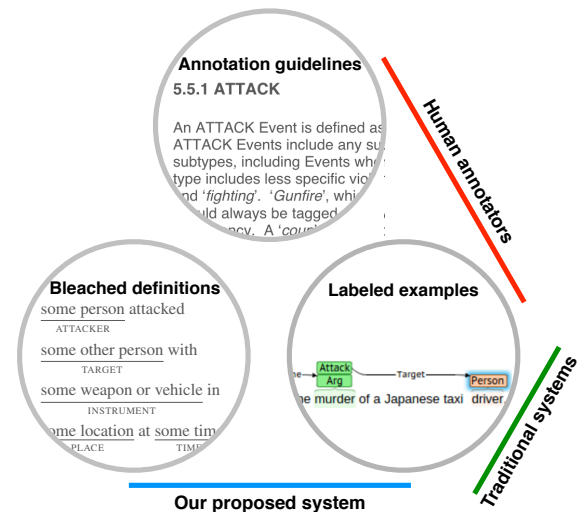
Annotation guidelines

5.5.1 ATTACK

An ATTACK Event is defined as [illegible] ATTACK Events include any su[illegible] subtypes, including Events whe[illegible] type includes less specific vio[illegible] and 'fighting'. 'Gunfire', whi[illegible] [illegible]uld always be tagged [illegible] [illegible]ncy. A 'cou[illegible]

Human annotators

Bleached definitions

some person attacked
ATTACKER

some other person with
TARGET

some weapon or vehicle in
INSTRUMENT

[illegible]ome location at some tim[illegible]
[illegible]PLACE TIM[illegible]

Labeled examples

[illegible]ne Attack Arg Target Person

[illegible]e murder of a Japanese taxi driver

Traditional systems

Our proposed system